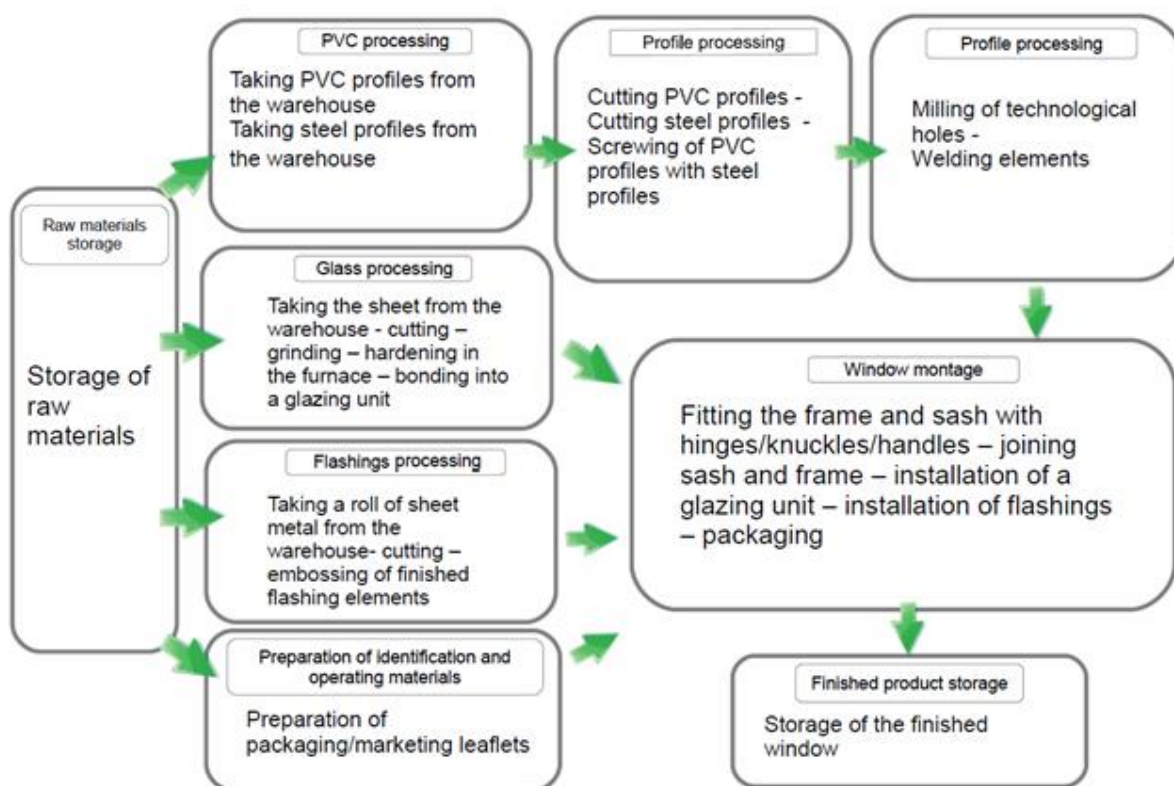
Raw materials storage

Storage of raw materials

PVC processing

Taking PVC profiles from the warehouse
Taking steel profiles from the warehouse

Profile processing

Cutting PVC profiles -
Cutting steel profiles -
Screwing of PVC profiles with steel profiles

Profile processing

Milling of technological holes -
Welding elements

Glass processing

Taking the sheet from the warehouse - cutting – grinding – hardening in the furnace – bonding into a glazing unit

Flashings processing

Taking a roll of sheet metal from the warehouse- cutting – embossing of finished flashing elements

Preparation of identification and operating materials

Preparation of packaging/marketing leaflets

Window montage

Fitting the frame and sash with hinges/knuckles/handles – joining sash and frame – installation of a glazing unit – installation of flashings – packaging

Finished product storage

Storage of the finished window